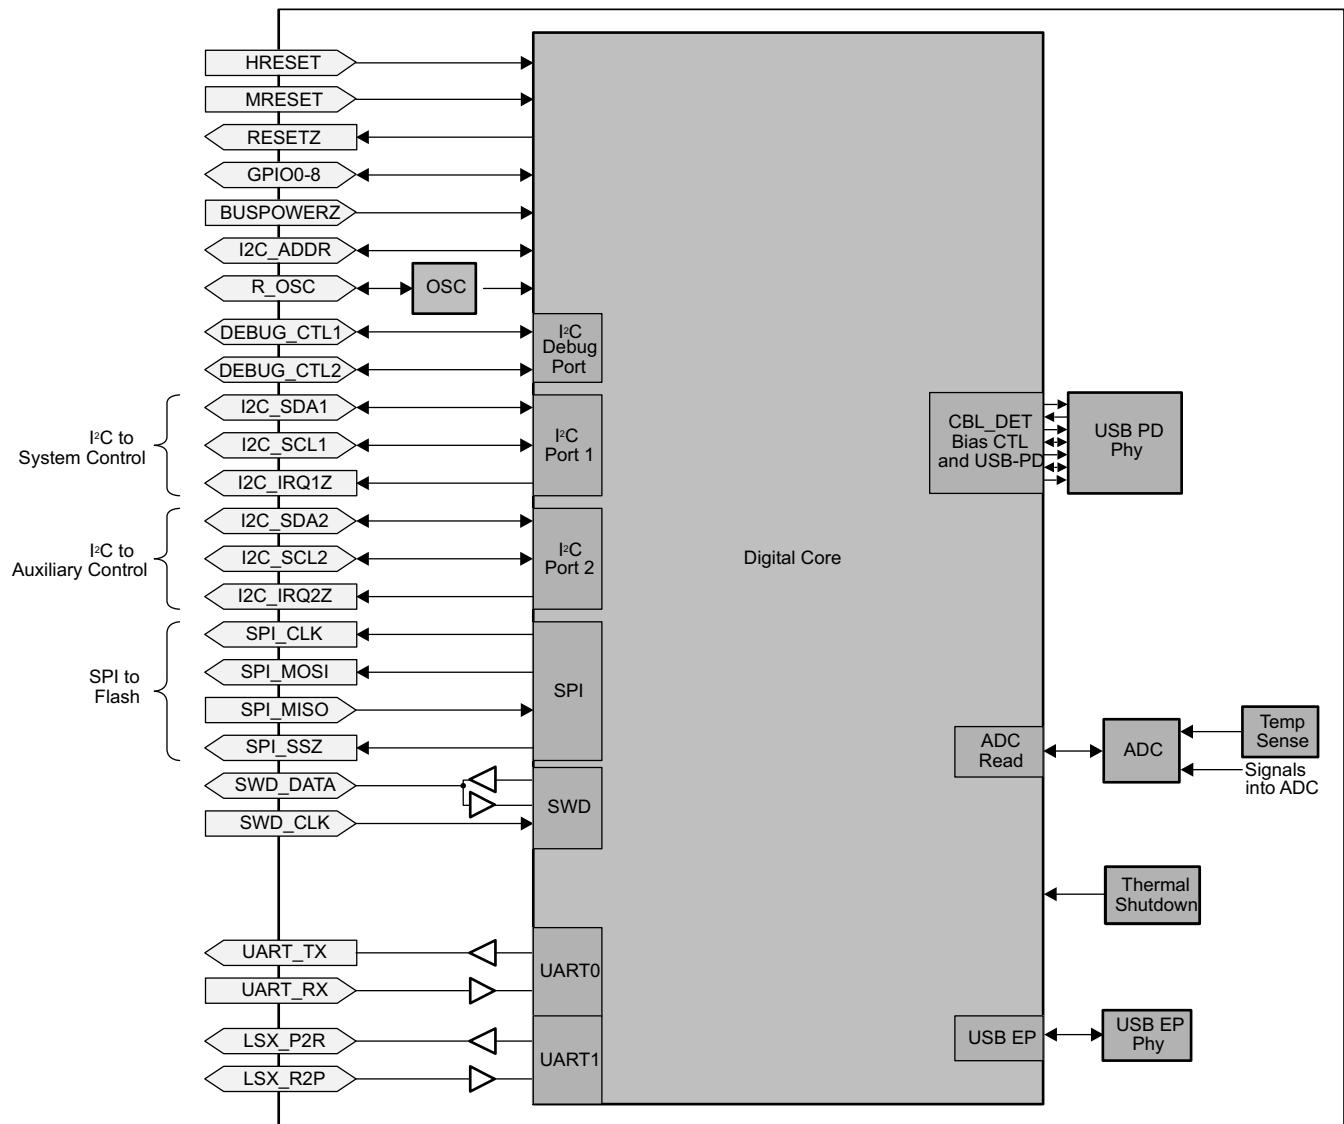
HRESET
MRESET
RESETZ
GPIO0-8
BUSPOWERZ
I2C_ADDR
R_OSC
OSC
DEBUG_CTL1
DEBUG_CTL2
I²C Debug Port
I²C to System Control
I2C_SDA1
I2C_SCL1
I2C_IRQ1Z
I²C Port 1
CBL_DET Bias CTL and USB-PD
USB PD Phy
I²C to Auxiliary Control
I2C_SDA2
I2C_SCL2
I2C_IRQ2Z
I²C Port 2
Digital Core
SPI to Flash
SPI_CLK
SPI_MOSI
SPI_MISO
SPI_SSZ
SPI
ADC Read
ADC
Temp Sense
Signals into ADC
SWD_DATA
SWD_CLK
SWD
Thermal Shutdown
UART_TX
UART_RX
UART0
LSX_P2R
LSX_R2P
UART1
USB EP
USB EP Phy